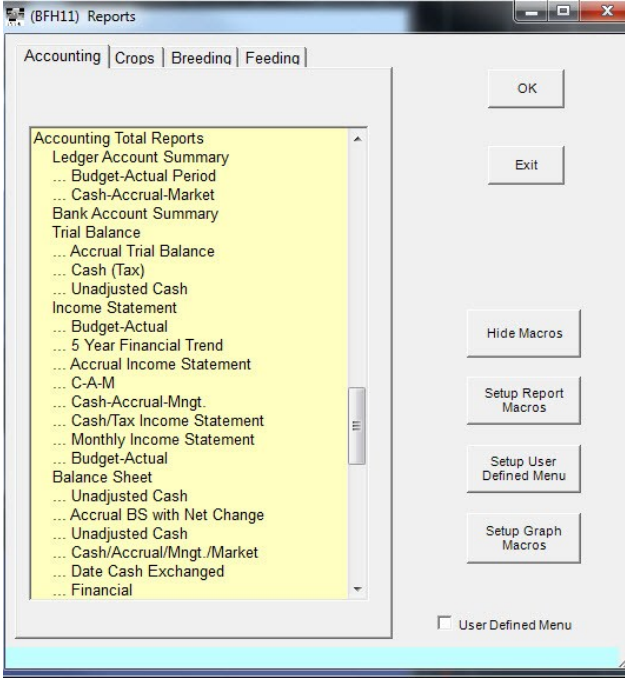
(BFH11) Reports

Accounting | Crops | Breeding | Feeding

Accounting Total Reports
Ledger Account Summary
... Budget-Actual Period
... Cash-Accrual-Market
Bank Account Summary
Trial Balance
... Accrual Trial Balance
... Cash (Tax)
... Unadjusted Cash
Income Statement
... Budget-Actual
... 5 Year Financial Trend
... Accrual Income Statement
... C-A-M
... Cash-Accrual-Mngt.
... Cash/Tax Income Statement
... Monthly Income Statement
... Budget-Actual
Balance Sheet
... Unadjusted Cash
... Accrual BS with Net Change
... Unadjusted Cash
... Cash/Accrual/Mngt./Market
... Date Cash Exchanged
... Financial

OK

Exit

Hide Macros

Setup Report Macros

Setup User Defined Menu

Setup Graph Macros

User Defined Menu